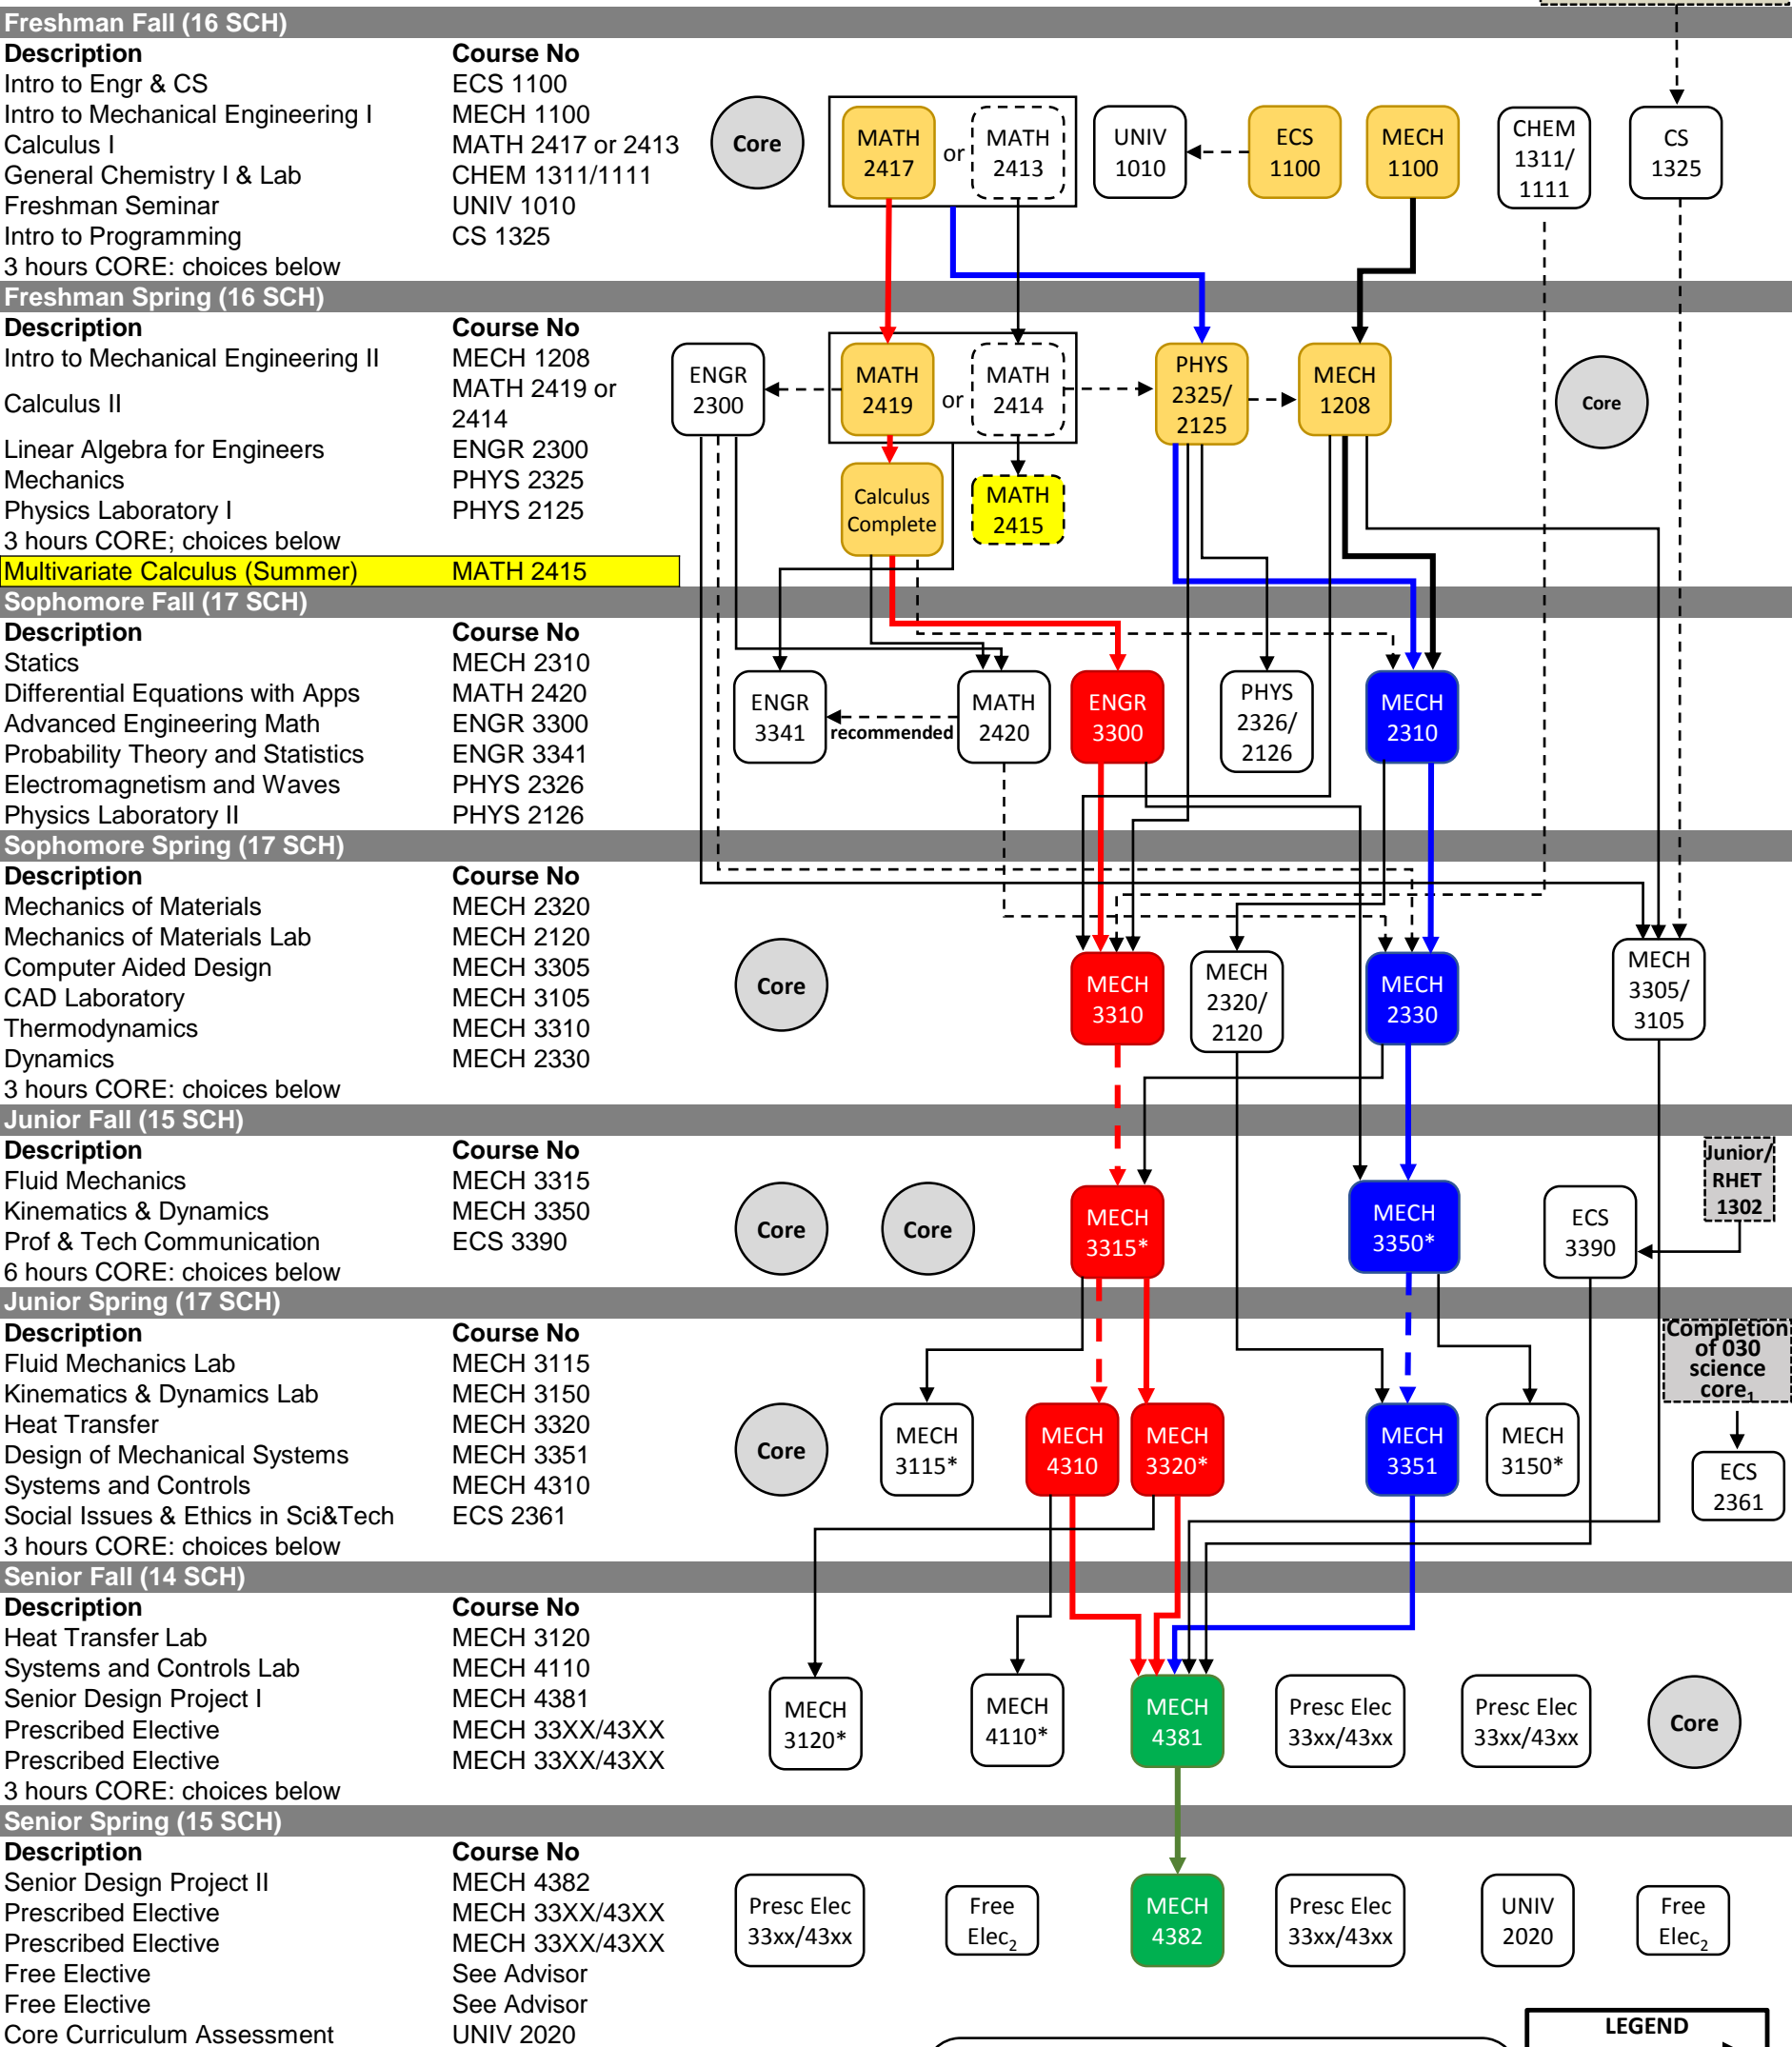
Freshman Fall (16 SCH)

| Description | Course No |
|---|---|
| Intro to Engr & CS | ECS 1100 |
| Intro to Mechanical Engineering I | MECH 1100 |
| Calculus I | MATH 2417 or 2413 |
| General Chemistry I & Lab | CHEM 1311/1111 |
| Freshman Seminar | UNIV 1010 |
| Intro to Programming | CS 1325 |
| 3 hours CORE: choices below | |

Freshman Spring (16 SCH)

| Description | Course No |
|---|---|
| Intro to Mechanical Engineering II | MECH 1208 |
| Calculus II | MATH 2419 or 2414 |
| Linear Algebra for Engineers | ENGR 2300 |
| Mechanics | PHYS 2325 |
| Physics Laboratory I | PHYS 2125 |
| 3 hours CORE; choices below | |
| Multivariate Calculus (Summer) | MATH 2415 |

Sophomore Fall (17 SCH)

| Description | Course No |
|---|---|
| Statics | MECH 2310 |
| Differential Equations with Apps | MATH 2420 |
| Advanced Engineering Math | ENGR 3300 |
| Probability Theory and Statistics | ENGR 3341 |
| Electromagnetism and Waves | PHYS 2326 |
| Physics Laboratory II | PHYS 2126 |

Sophomore Spring (17 SCH)

| Description | Course No |
|---|---|
| Mechanics of Materials | MECH 2320 |
| Mechanics of Materials Lab | MECH 2120 |
| Computer Aided Design | MECH 3305 |
| CAD Laboratory | MECH 3105 |
| Thermodynamics | MECH 3310 |
| Dynamics | MECH 2330 |
| 3 hours CORE: choices below | |

Junior Fall (15 SCH)

| Description | Course No |
|---|---|
| Fluid Mechanics | MECH 3315 |
| Kinematics & Dynamics | MECH 3350 |
| Prof & Tech Communication | ECS 3390 |
| 6 hours CORE: choices below | |

Junior Spring (17 SCH)

| Description | Course No |
|---|---|
| Fluid Mechanics Lab | MECH 3115 |
| Kinematics & Dynamics Lab | MECH 3150 |
| Heat Transfer | MECH 3320 |
| Design of Mechanical Systems | MECH 3351 |
| Systems and Controls | MECH 4310 |
| Social Issues & Ethics in Sci&Tech | ECS 2361 |
| 3 hours CORE: choices below | |

Senior Fall (14 SCH)

| Description | Course No |
|---|---|
| Heat Transfer Lab | MECH 3120 |
| Systems and Controls Lab | MECH 4110 |
| Senior Design Project I | MECH 4381 |
| Prescribed Elective | MECH 33XX/43XX |
| Prescribed Elective | MECH 33XX/43XX |
| 3 hours CORE: choices below | |

Senior Spring (15 SCH)

| Description | Course No |
|---|---|
| Senior Design Project II | MECH 4382 |
| Prescribed Elective | MECH 33XX/43XX |
| Prescribed Elective | MECH 33XX/43XX |
| Free Elective | See Advisor |
| Free Elective | See Advisor |
| Core Curriculum Assessment | UNIV 2020 |

Core
MATH 2417 or MATH 2413
UNIV 1010
ECS 1100
MECH 1100
CHEM 1311/ 1111
CS 1325
ENGR 2300
MATH 2419 or MATH 2414
PHYS 2325/ 2125
MECH 1208
Core
Calculus Complete
MATH 2415
ENGR 3341
recommended
MATH 2420
ENGR 3300
PHYS 2326/ 2126
MECH 2310
Core
MECH 3310
MECH 2320/ 2120
MECH 2330
MECH 3305/ 3105
Core
Core
MECH 3315*
MECH 3350*
ECS 3390
Junior/ RHET 1302
Core
MECH 3115*
MECH 4310
MECH 3320*
MECH 3351
MECH 3150*
Completion of 030 science core$_1$
ECS 2361
MECH 3120*
MECH 4110*
MECH 4381
Presc Elec 33xx/43xx
Presc Elec 33xx/43xx
Core
Presc Elec 33xx/43xx
Free Elec$_2$
MECH 4382
Presc Elec 33xx/43xx
UNIV 2020
Free Elec$_2$
LEGEND